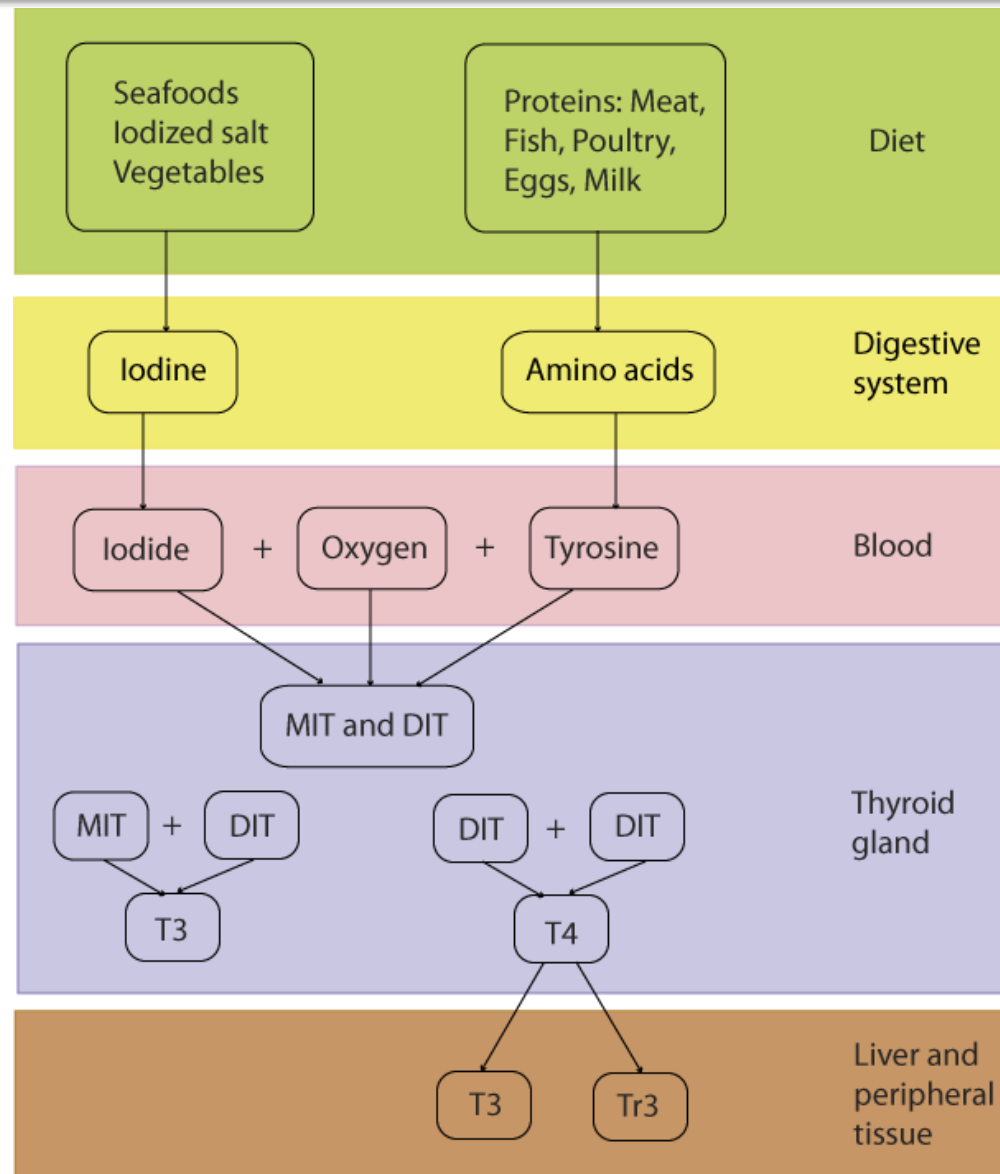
Seafoods
Iodized salt
Vegetables

Proteins: Meat, Fish, Poultry, Eggs, Milk

Diet

Iodine

Amino acids

Digestive system

Iodide + Oxygen + Tyrosine

Blood

MIT and DIT

MIT + DIT

T3

DIT + DIT

T4

Thyroid gland

T3

Tr3

Liver and peripheral tissue